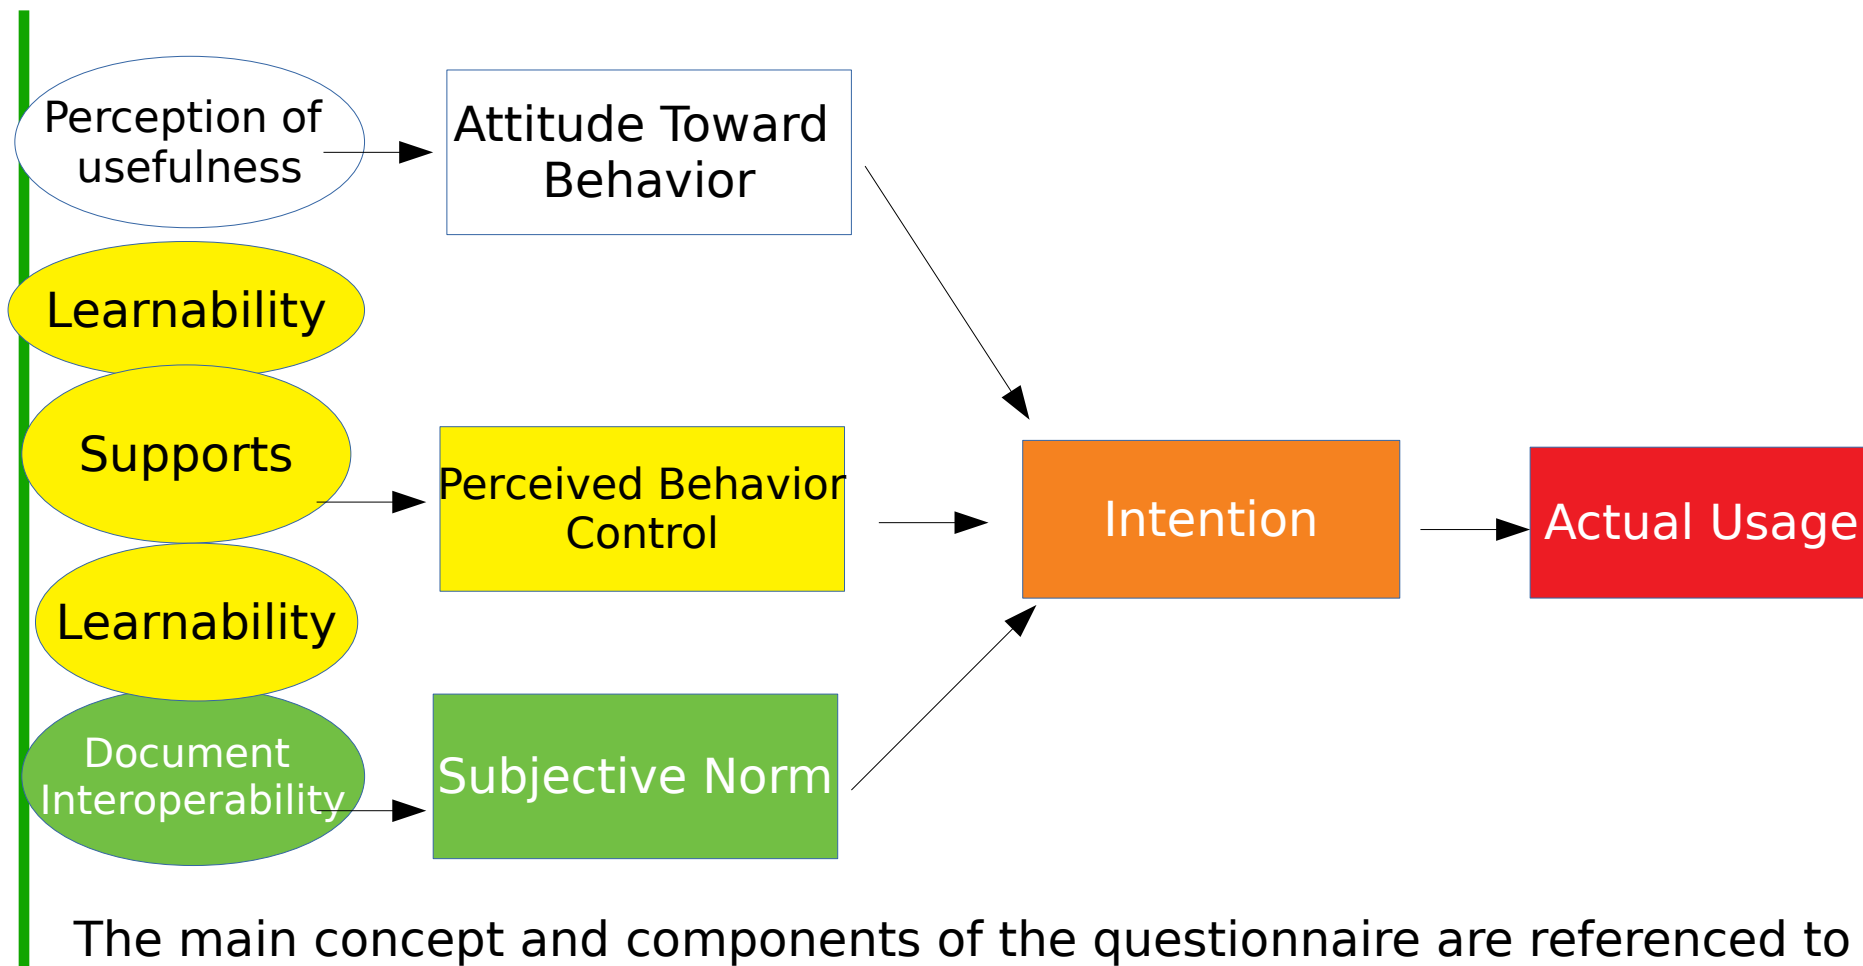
Perception of usefulness

Attitude Toward Behavior

Learnability

Supports

Perceived Behavior Control

Intention

Actual Usage

Learnability

Document Interoperability

Subjective Norm

The main concept and components of the questionnaire are referenced to